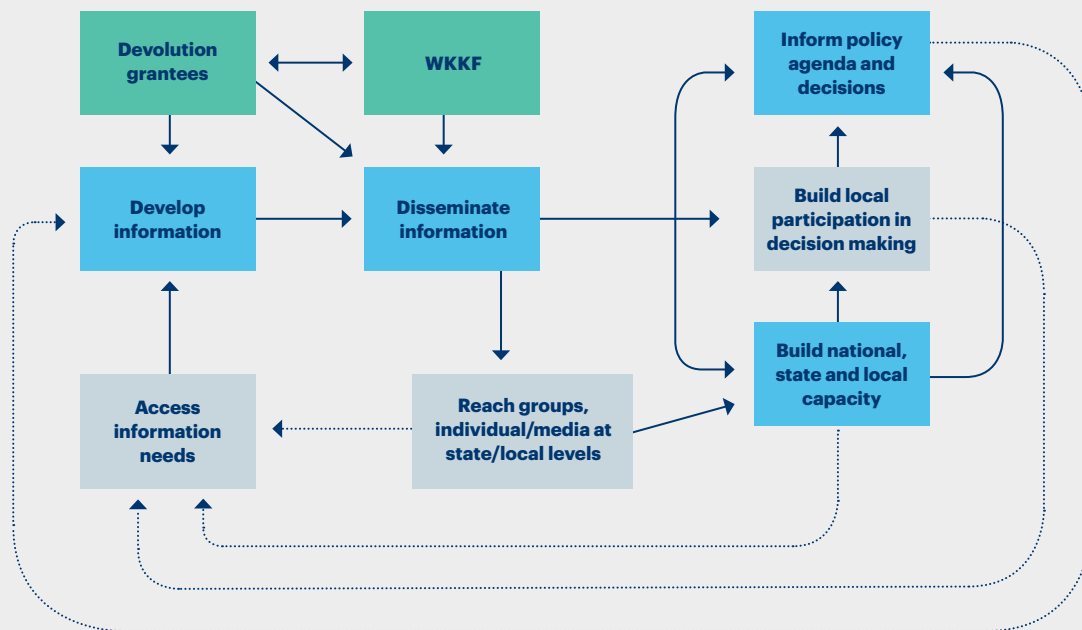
Devolution grantees

WKKF

Inform policy agenda and decisions

Develop information

Disseminate information

Build local participation in decision making

Build national, state and local capacity

Access information needs

Reach groups, individual/media at state/local levels